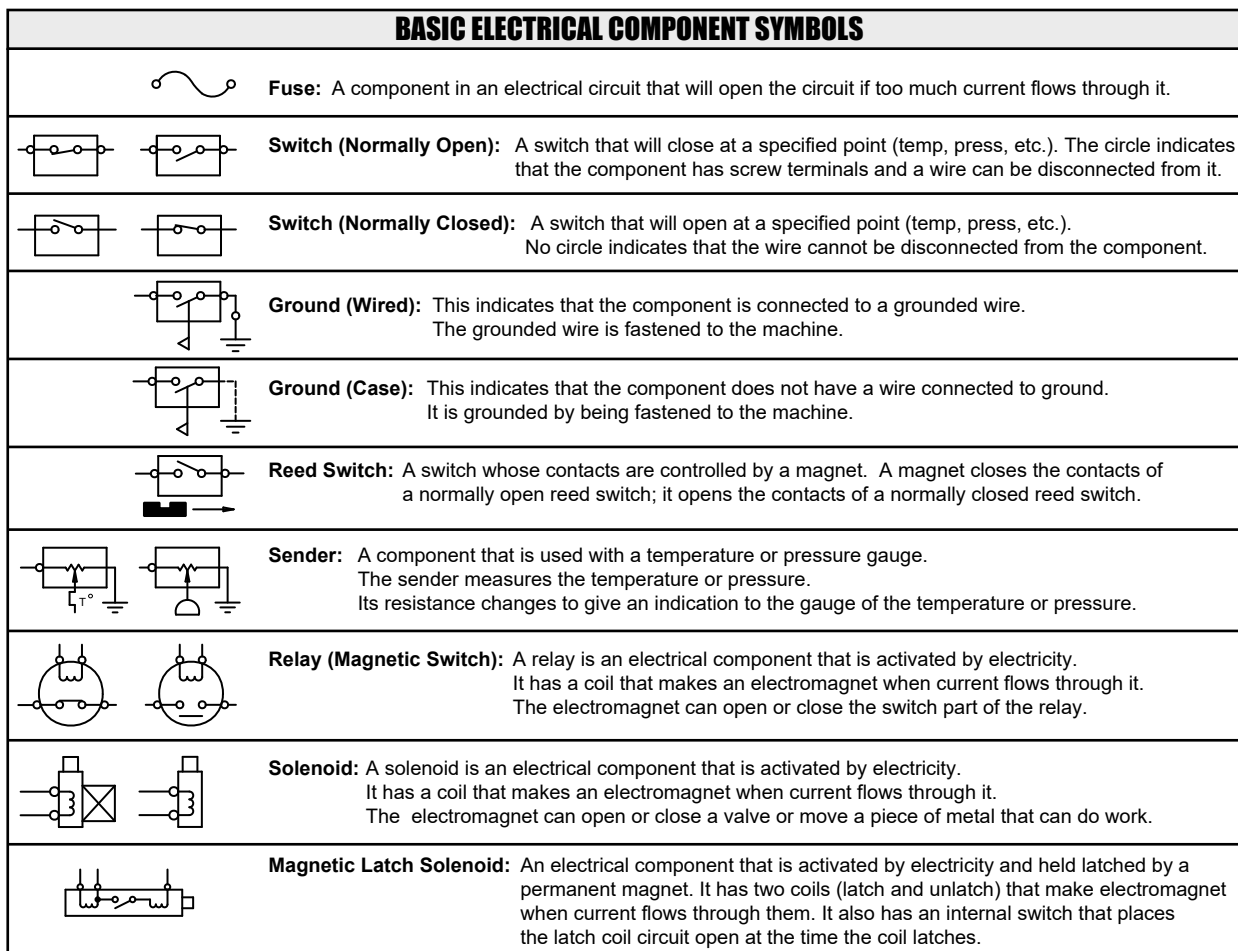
BASIC ELECTRICAL COMPONENT SYMBOLS

**Fuse:** A component in an electrical circuit that will open the circuit if too much current flows through it.

**Switch (Normally Open):** A switch that will close at a specified point (temp, press, etc.). The circle indicates that the component has screw terminals and a wire can be disconnected from it.

**Switch (Normally Closed):** A switch that will open at a specified point (temp, press, etc.). No circle indicates that the wire cannot be disconnected from the component.

**Ground (Wired):** This indicates that the component is connected to a grounded wire. The grounded wire is fastened to the machine.

**Ground (Case):** This indicates that the component does not have a wire connected to ground. It is grounded by being fastened to the machine.

**Reed Switch:** A switch whose contacts are controlled by a magnet. A magnet closes the contacts of a normally open reed switch; it opens the contacts of a normally closed reed switch.

T°

**Sender:** A component that is used with a temperature or pressure gauge. The sender measures the temperature or pressure. Its resistance changes to give an indication to the gauge of the temperature or pressure.

**Relay (Magnetic Switch):** A relay is an electrical component that is activated by electricity. It has a coil that makes an electromagnet when current flows through it. The electromagnet can open or close the switch part of the relay.

**Solenoid:** A solenoid is an electrical component that is activated by electricity. It has a coil that makes an electromagnet when current flows through it. The electromagnet can open or close a valve or move a piece of metal that can do work.

**Magnetic Latch Solenoid:** An electrical component that is activated by electricity and held latched by a permanent magnet. It has two coils (latch and unlatch) that make electromagnet when current flows through them. It also has an internal switch that places the latch coil circuit open at the time the coil latches.